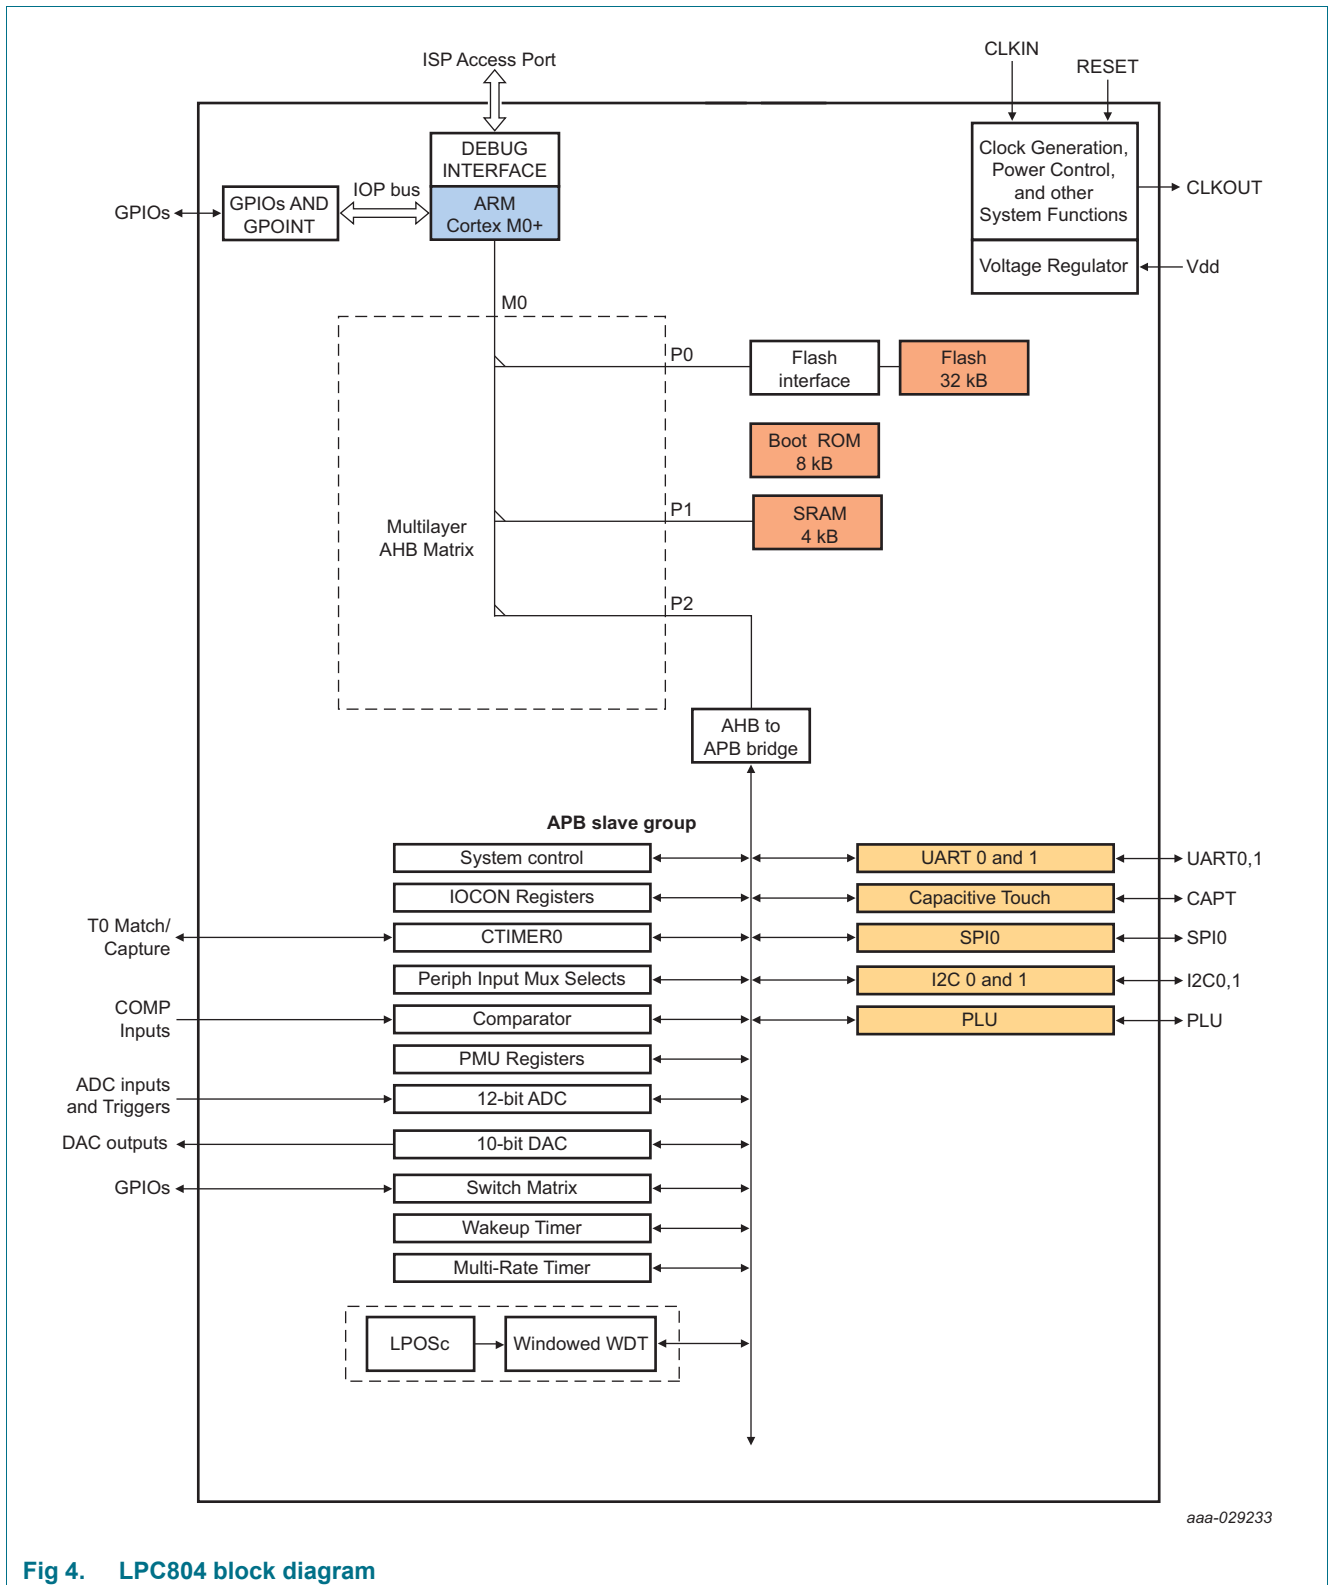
ISP Access Port

CLKIN

RESET

DEBUG INTERFACE

ARM Cortex M0+

GPIOs

GPIOs AND GPOINT

IOP bus

Clock Generation, Power Control, and other System Functions

CLKOUT

Voltage Regulator

Vdd

M0

P0

Flash interface

Flash 32 kB

Boot ROM 8 kB

Multilayer AHB Matrix

P1

SRAM 4 kB

P2

AHB to APB bridge

APB slave group

System control

UART 0 and 1

UART0,1

IOCON Registers

Capacitive Touch

CAPT

T0 Match/ Capture

CTIMER0

SPI0

SPI0

Periph Input Mux Selects

I2C 0 and 1

I2C0,1

COMP Inputs

Comparator

PLU

PLU

PMU Registers

ADC inputs and Triggers

12-bit ADC

DAC outputs

10-bit DAC

GPIOs

Switch Matrix

Wakeup Timer

Multi-Rate Timer

LPOSc

Windowed WDT

aaa-029233

Fig 4. LPC804 block diagram